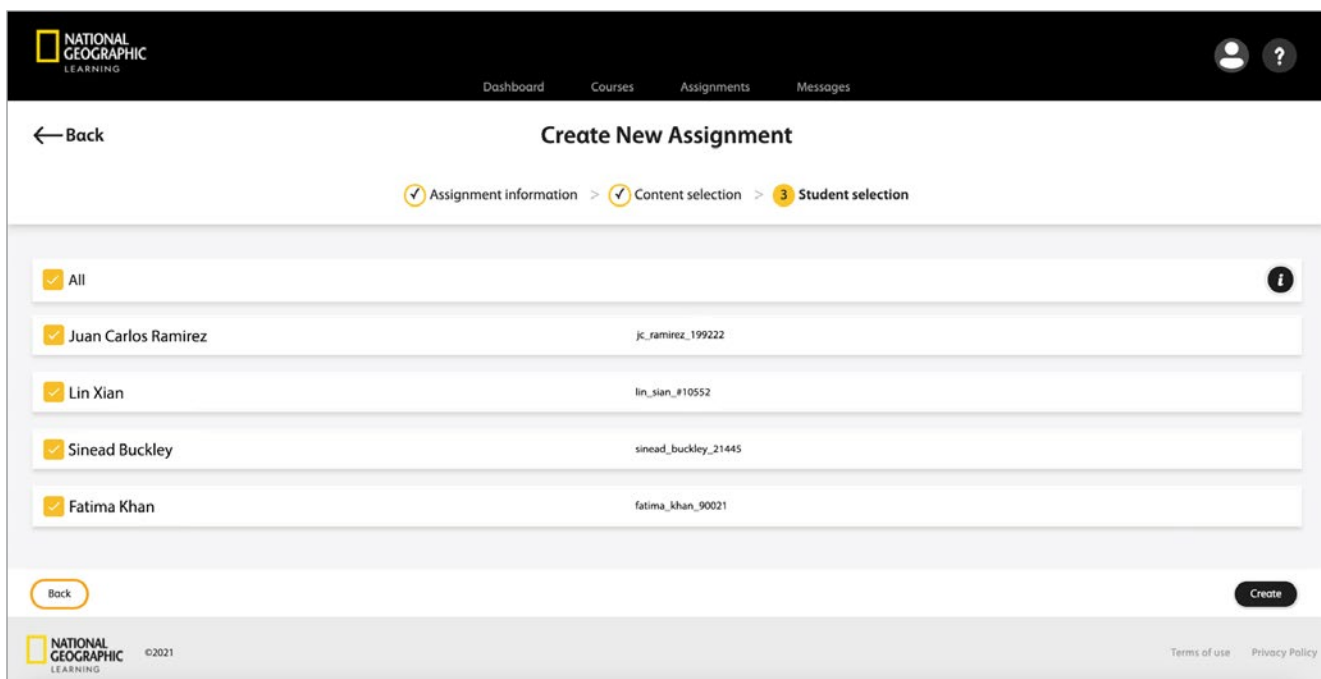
NATIONAL GEOGRAPHIC LEARNING

Dashboard Courses Assignments Messages

←Back

Create New Assignment

Assignment information > Content selection > 3 Student selection

All

Juan Carlos Ramirez jc_ramirez_199222

Lin Xian lin_sian_#10552

Sinead Buckley sinead_buckley_21445

Fatima Khan fatima_khan_90021

Back

Create

NATIONAL GEOGRAPHIC LEARNING ©2021

Terms of use Privacy Policy